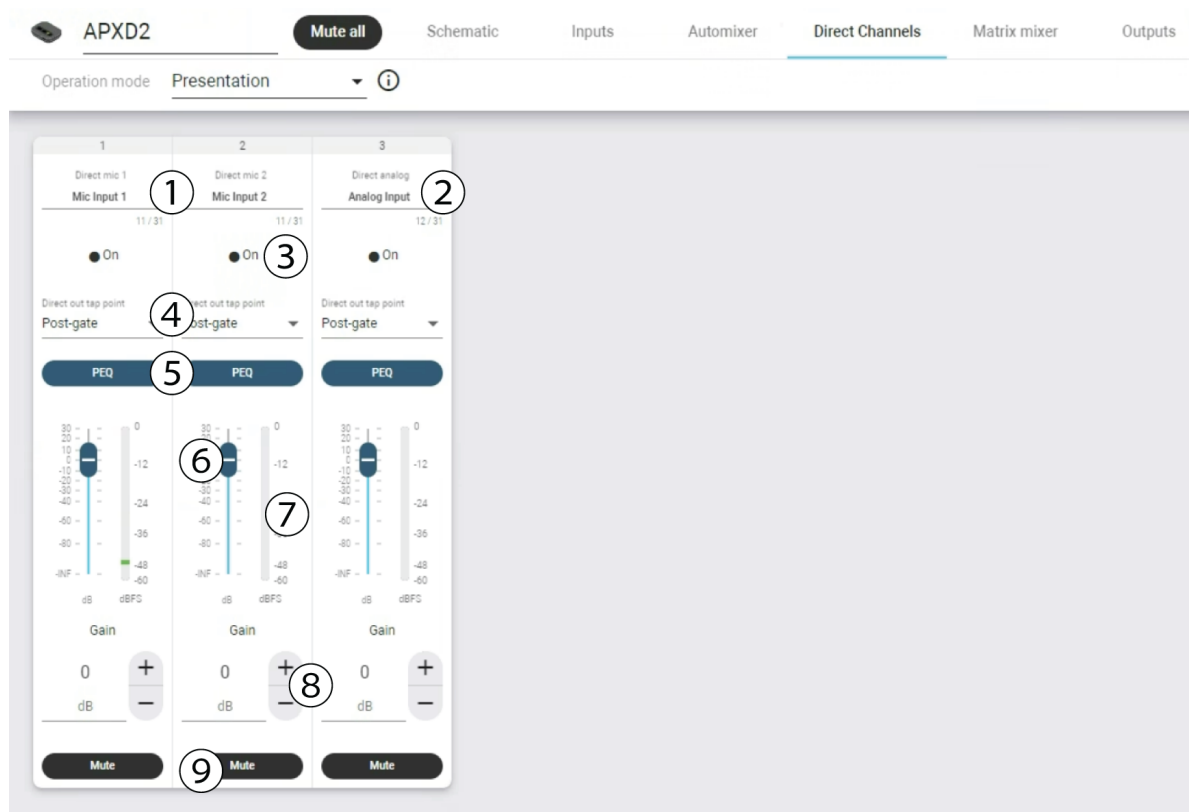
APXD2 Mute all Schematic Inputs Automixer Direct Channels Matrix mixer Outputs

Operation mode Presentation ⓘ

1
Direct mic 1
Mic Input 1
11 / 31
On
Direct out tap point
Post-gate
PEQ
30 20 10 0 -10 -20 -30 -40 -60 -80 -INF
0 -12 -24 -36 -48 -60
dB dBFS
Gain
0
dB
+
−
Mute

2
Direct mic 2
Mic Input 2
11 / 31
On
Direct out tap point
Post-gate
PEQ
30 20 10 0 -10 -20 -30 -40 -60 -80 -INF
0 -12 -24 -36 -48 -60
dB dBFS
Gain
0
dB
+
−
Mute

3
Direct analog
Analog Input
12 / 31
On
Direct out tap point
Post-gate
PEQ
30 20 10 0 -10 -20 -30 -40 -60 -80 -INF
0 -12 -24 -36 -48 -60
dB dBFS
Gain
0
dB
+
−
Mute

1 2 3 4 5 6 7 8 9